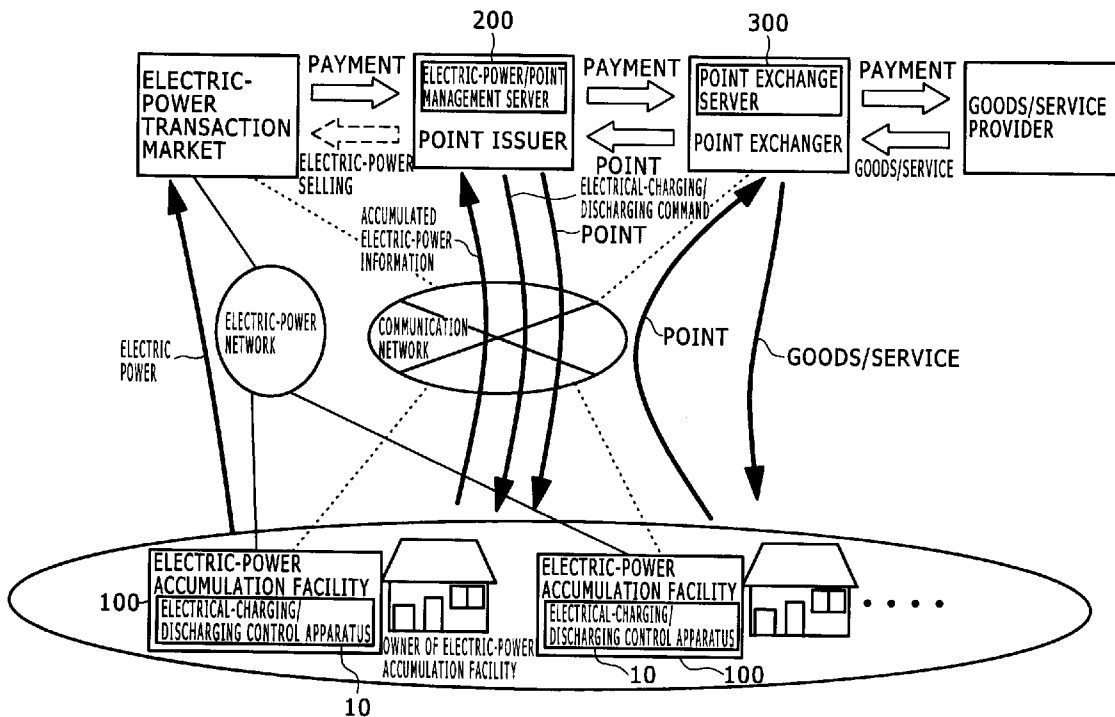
200

300

ELECTRIC-POWER TRANSACTION MARKET

PAYMENT

ELECTRIC-POWER SELLING

ELECTRIC-POWER/POINT MANAGEMENT SERVER

POINT ISSUER

PAYMENT

POINT

POINT EXCHANGE SERVER

POINT EXCHANGER

PAYMENT

GOODS/SERVICE

GOODS/SERVICE PROVIDER

ELECTRICAL-CHARGING/ DISCHARGING COMMAND

POINT

ACCUMULATED ELECTRIC-POWER INFORMATION

ELECTRIC-POWER NETWORK

ELECTRIC POWER

COMMUNICATION NETWORK

POINT

GOODS/SERVICE

100

ELECTRIC-POWER ACCUMULATION FACILITY

ELECTRICAL-CHARGING/ DISCHARGING CONTROL APPARATUS

10

OWNER OF ELECTRIC-POWER ACCUMULATION FACILITY

ELECTRIC-POWER ACCUMULATION FACILITY

ELECTRICAL-CHARGING/ DISCHARGING CONTROL APPARATUS

10

100